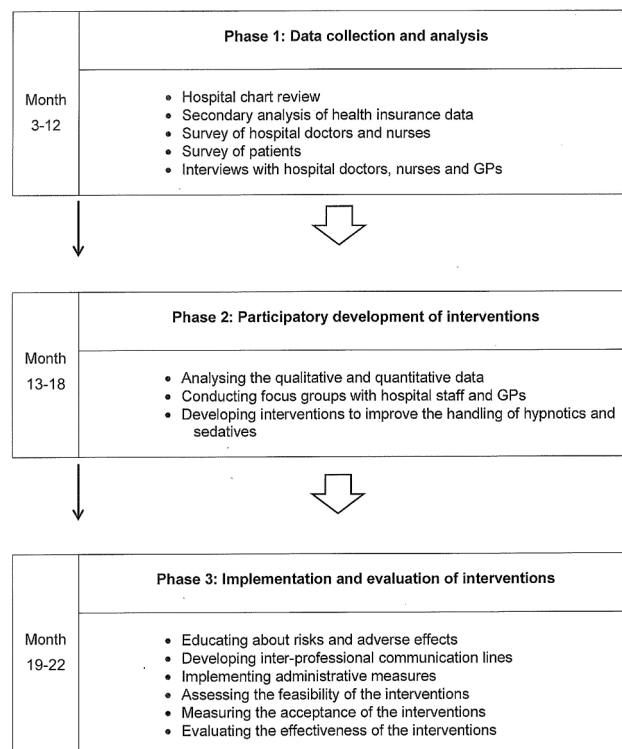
Month 3-12

Phase 1: Data collection and analysis

- Hospital chart review
- Secondary analysis of health insurance data
- Survey of hospital doctors and nurses
- Survey of patients
- Interviews with hospital doctors, nurses and GPs

Month 13-18

Phase 2: Participatory development of interventions

- Analysing the qualitative and quantitative data
- Conducting focus groups with hospital staff and GPs
- Developing interventions to improve the handling of hypnotics and sedatives

Month 19-22

Phase 3: Implementation and evaluation of interventions

- Educating about risks and adverse effects
- Developing inter-professional communication lines
- Implementing administrative measures
- Assessing the feasibility of the interventions
- Measuring the acceptance of the interventions
- Evaluating the effectiveness of the interventions